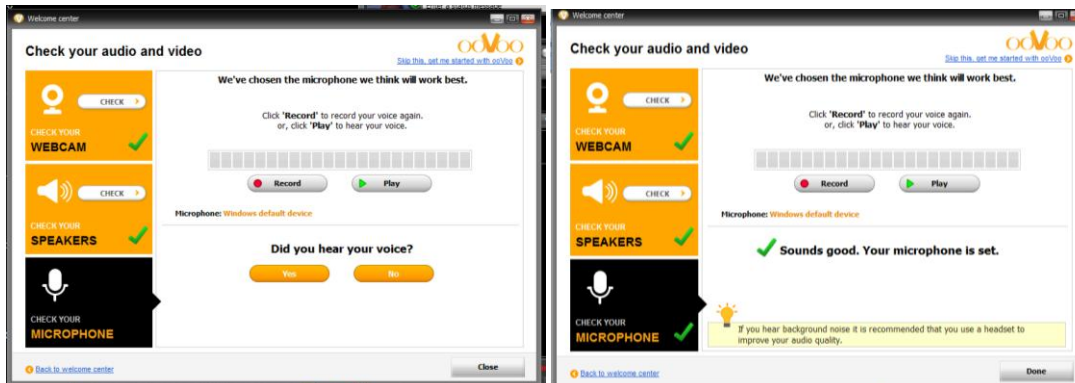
Welcome center

Check your audio and video

ooVoo

Skip this, get me started with ooVoo

CHECK

CHECK YOUR
WEBCAM

CHECK

CHECK YOUR
SPEAKERS

CHECK YOUR
MICROPHONE

We've chosen the microphone we think will work best.

Click 'Record' to record your voice again. or, click 'Play' to hear your voice.

Record

Play

Microphone: Windows default device

Did you hear your voice?

Yes

No

Back to welcome center

Close

Welcome center

Check your audio and video

ooVoo

Skip this, get me started with ooVoo

CHECK

CHECK YOUR
WEBCAM

CHECK

CHECK YOUR
SPEAKERS

CHECK YOUR
MICROPHONE

We've chosen the microphone we think will work best.

Click 'Record' to record your voice again. or, click 'Play' to hear your voice.

Record

Play

Microphone: Windows default device

Sounds good. Your microphone is set.

If you hear background noise it is recommended that you use a headset to improve your audio quality.

Back to welcome center

Done